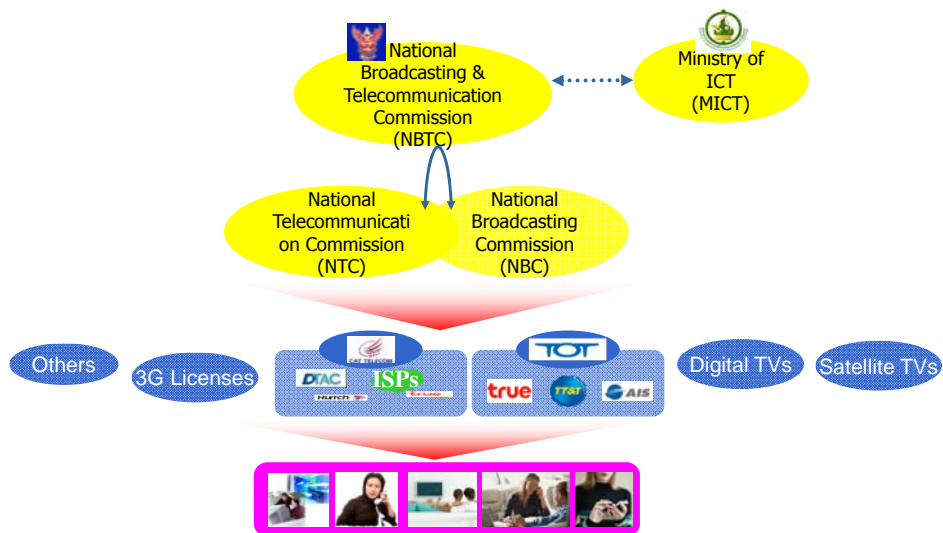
National Broadcasting & Telecommunication Commission (NBTC)

Ministry of ICT (MICT)

National Telecommunication Commission (NTC)

National Broadcasting Commission (NBC)

Others

3G Licenses

CAT TELECOM

DTAC

ISPs

Hutch

true

TOT

true

TT&T

AIS

Digital TVs

Satellite TVs